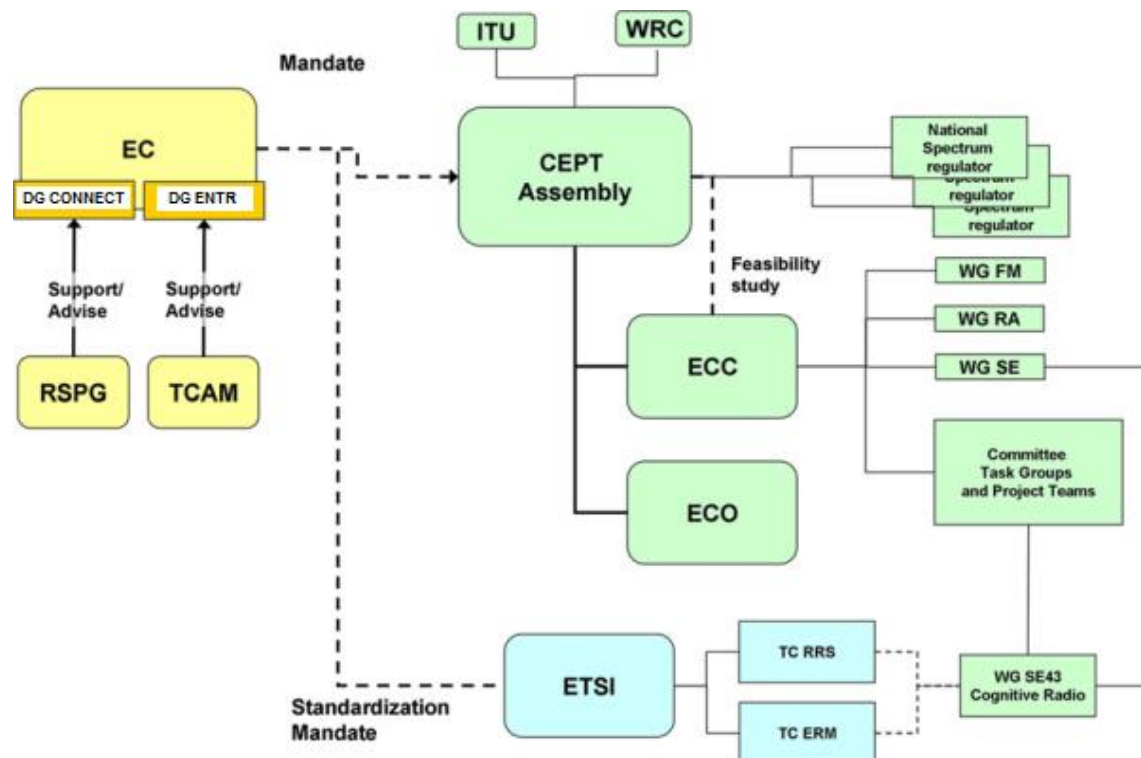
ITU

WRC

Mandate

EC

DG CONNECT

DG ENTR

Support/ Advise

Support/ Advise

RSPG

TCAM

CEPT Assembly

National Spectrum regulator

Spectrum regulator

Spectrum regulator

Feasibility study

WG FM

WG RA

WG SE

ECC

Committee Task Groups and Project Teams

ECO

ETSI

TC RRS

TC ERM

WG SE43 Cognitive Radio

Standardization Mandate